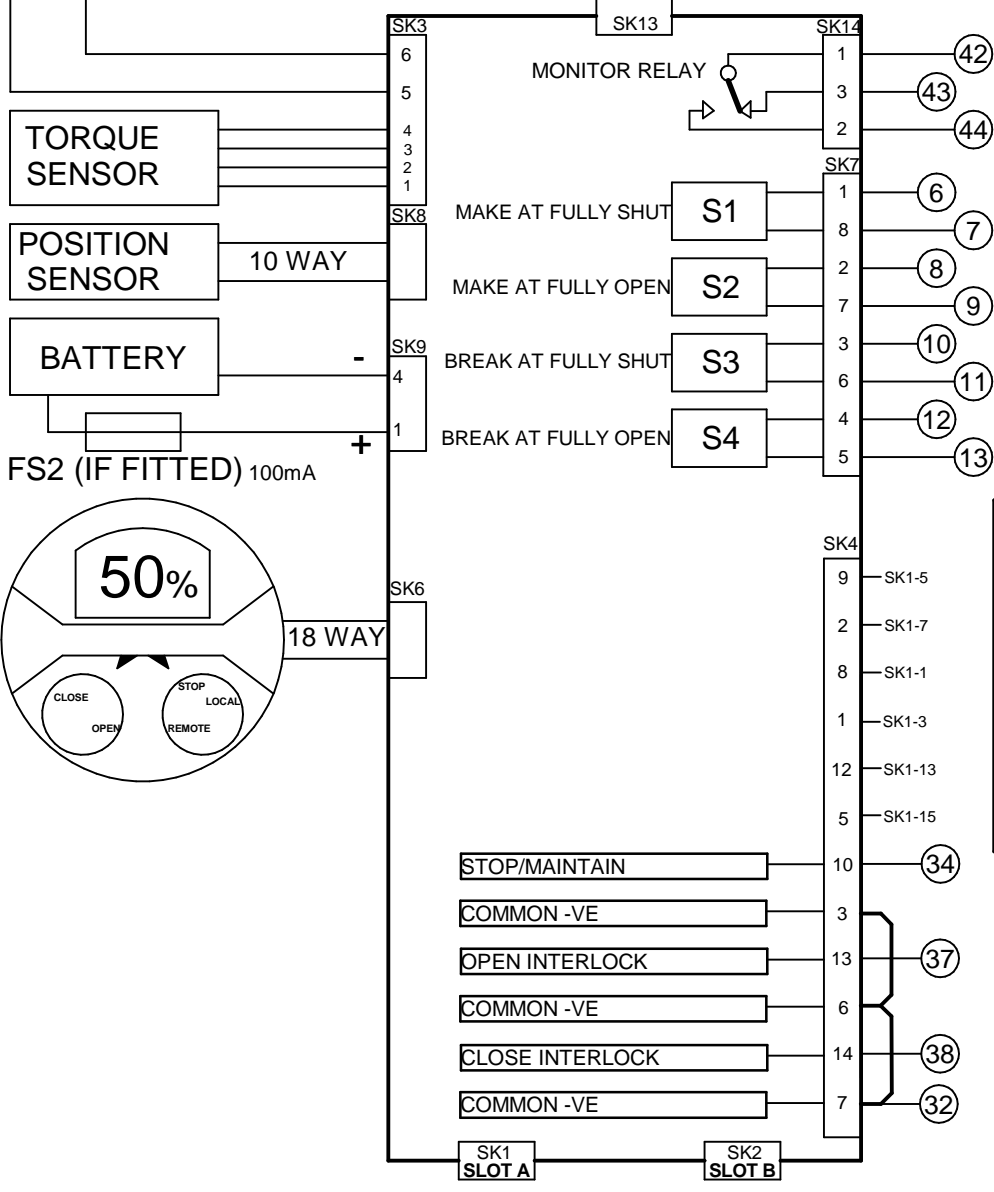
SK13

SK3
6
5
4
3
2
1

TORQUE SENSOR

SK8
POSITION SENSOR
10 WAY

BATTERY
SK9
-
4
+
1
FS2 (IF FITTED) 100mA

50%

SK6
18 WAY

CLOSE
OPEN
STOP
LOCAL
REMOTE

SK14
MONITOR RELAY
1 (42)
3 (43)
2 (44)

SK7
MAKE AT FULLY SHUT S1
1 (6)
8 (7)
MAKE AT FULLY OPEN S2
2 (8)
7 (9)
BREAK AT FULLY SHUT S3
3 (10)
6 (11)
BREAK AT FULLY OPEN S4
4 (12)
5 (13)

SK4
9 SK1-5
2 SK1-7
8 SK1-1
1 SK1-3
12 SK1-13
5 SK1-15

STOP/MAINTAIN 10 (34)
COMMON -VE 3
OPEN INTERLOCK 13 (37)
COMMON -VE 6
CLOSE INTERLOCK 14 (38)
COMMON -VE 7 (32)

SK1
SLOT A
SK2
SLOT B